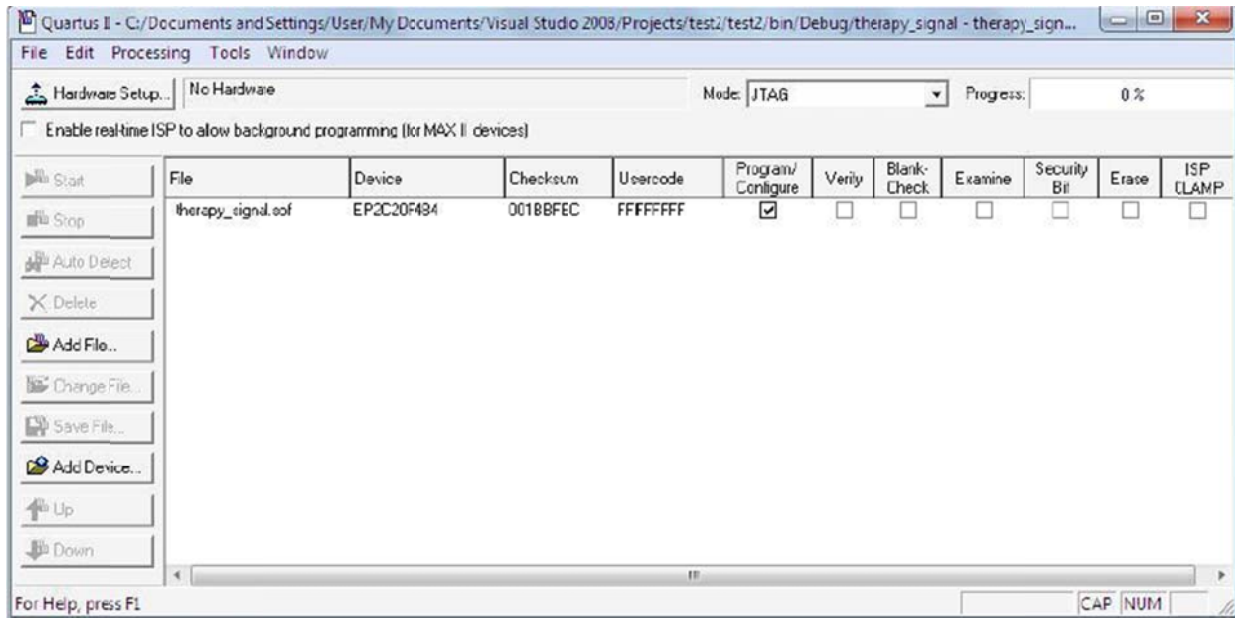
Quartus II - C:/Documents and Settings/User/My Documents/Visual Studio 2008/Projects/test2/test2/bin/Debug/therapy_signal - therapy_sign...

File Edit Processing Tools Window

Hardware Setup... No Hardware

Mode: JTAG

Progress: 0 %

Enable real-time ISP to allow background programming (for MAX II devices)

Start

Stop

Auto Detect

Delete

Add File...

Change File...

Save File...

Add Device...

Up

Down

| File | Device | Checksum | Usercode | Program/ Configure | Verify | Blank-Check | Examine | Security Bit | Erase | ISP CLAMP |
|---|---|---|---|---|---|---|---|---|---|---|
| therapy_signal.sof | EP2C20F484 | 001BBFEC | FFFFFFFF | ☑ | ☐ | ☐ | ☐ | ☐ | ☐ | ☐ |

For Help, press F1

CAP NUM